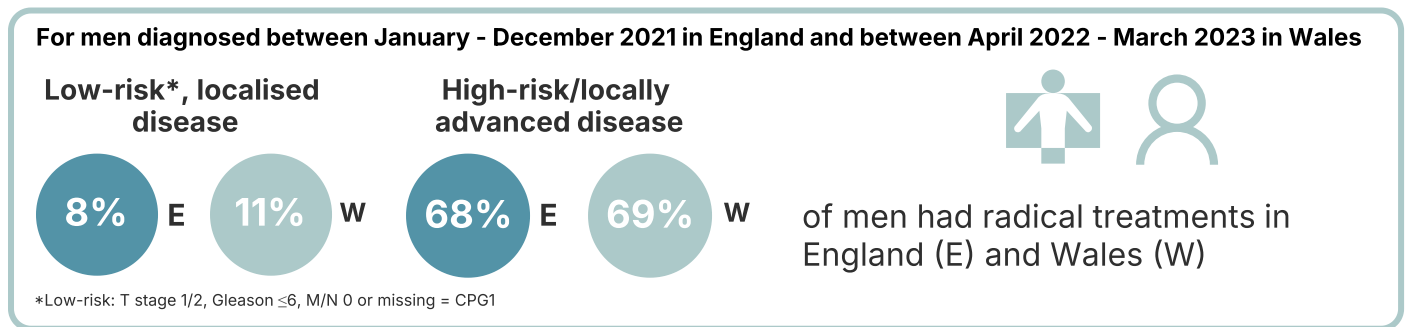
For men diagnosed between January - December 2021 in England and between April 2022 - March 2023 in Wales

Low-risk*, localised disease

8% E

11% W

High-risk/locally advanced disease

68% E

69% W

of men had radical treatments in England (E) and Wales (W)

*Low-risk: T stage 1/2, Gleason $\leq$6, M/N 0 or missing = CPG1